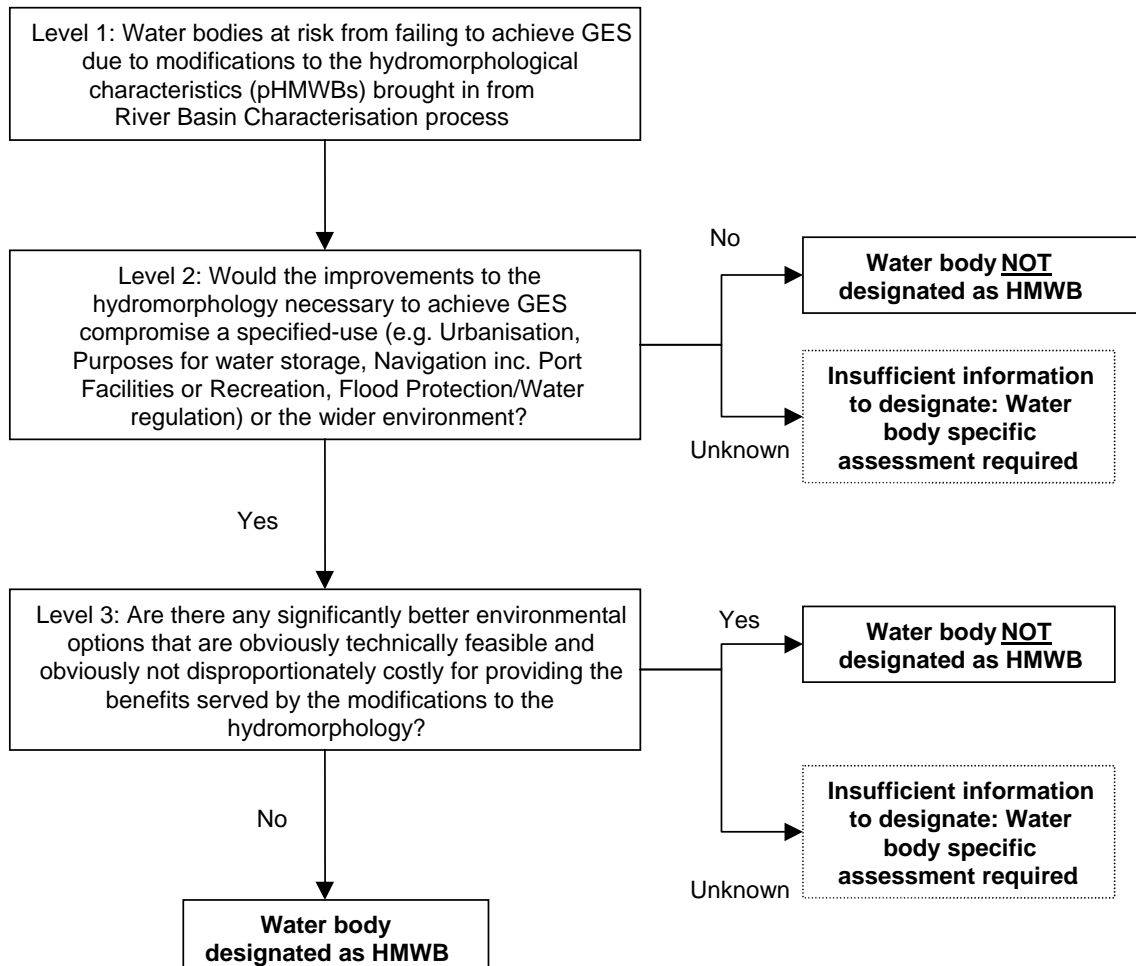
Level 1: Water bodies at risk from failing to achieve GES due to modifications to the hydromorphological characteristics (pHMWBs) brought in from River Basin Characterisation process

Level 2: Would the improvements to the hydromorphology necessary to achieve GES compromise a specified-use (e.g. Urbanisation, Purposes for water storage, Navigation inc. Port Facilities or Recreation, Flood Protection/Water regulation) or the wider environment?

No

**Water body NOT designated as HMWB**

Unknown

**Insufficient information to designate: Water body specific assessment required**

Yes

Level 3: Are there any significantly better environmental options that are obviously technically feasible and obviously not disproportionately costly for providing the benefits served by the modifications to the hydromorphology?

Yes

**Water body NOT designated as HMWB**

Unknown

**Insufficient information to designate: Water body specific assessment required**

No

**Water body designated as HMWB**